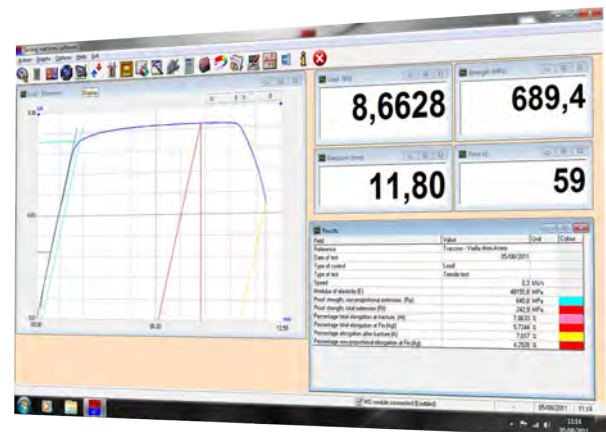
Testing machines software

Actions Graphs Options Help Exit

Load - Extension

Display

8,66

0,0

00,00

06,00

11,59

Load (kN)

8,6628

Strength (MPa)

689,4

Extension (mm)

11,80

Time (s)

59

Results

| Field | Value | Unit | Colour |
|---|---|---|---|
| Reference | Traccion - Varilla 8mm Acero | | |
| Date of test | 05/06/2011 | | |
| Type of control | Load | | |
| Type of test | Tensile test | | |
| Speed | 0,3 | kN/s | |
| Modulus of elasticity (E) | 48155,8 | MPa | |
| Proof strength, non-proportional extension (Rp) | 640,8 | MPa | |
| Proof strength, total extension (Rt) | 242,9 | MPa | |
| Percentage total elongation at fracture (At) | 7,9633 | % | |
| Percentage total elongation at Fm (Agt) | 5,7344 | % | |
| Percentage elongation after fracture (A) | 7,617 | % | |
| Percentage non-proportional elongation at Fm (Ag) | 4,2926 | % | |

MC module connected (Enabled)

05/06/2011

11:14